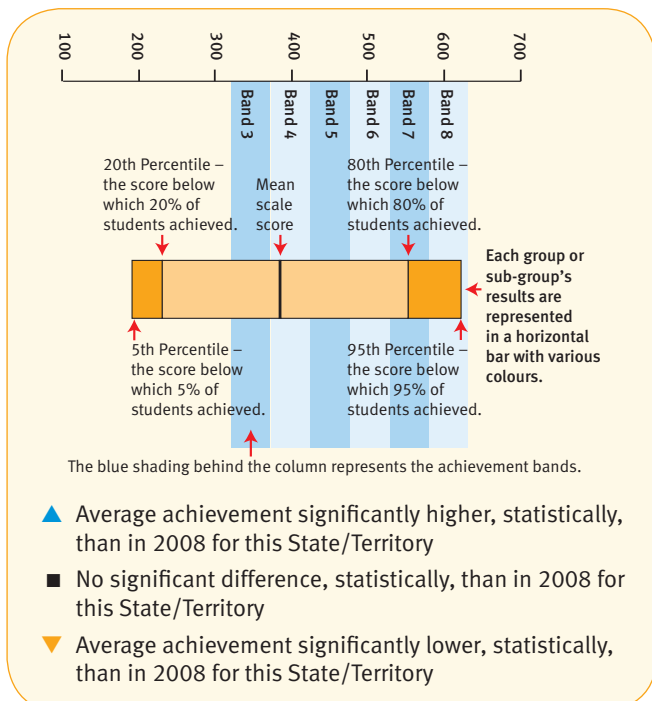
100 200 300 400 500 600 700

Band 3 Band 4 Band 5 Band 6 Band 7 Band 8

20th Percentile – the score below which 20% of students achieved.

Mean scale score

80th Percentile – the score below which 80% of students achieved.

Each group or sub-group's results are represented in a horizontal bar with various colours.

5th Percentile – the score below which 5% of students achieved.

95th Percentile – the score below which 95% of students achieved.

The blue shading behind the column represents the achievement bands.

▲ Average achievement significantly higher, statistically, than in 2008 for this State/Territory

■ No significant difference, statistically, than in 2008 for this State/Territory

▼ Average achievement significantly lower, statistically, than in 2008 for this State/Territory